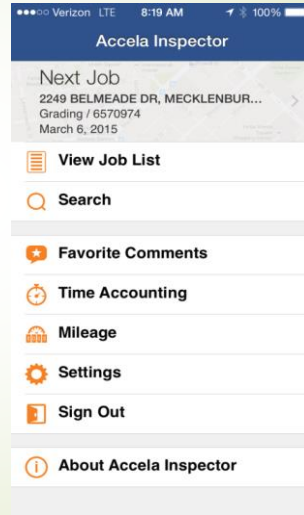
●●●○○ Verizon LTE 8:19 AM 100%

Accela Inspector

Next Job
2249 BELMEADE DR, MECKLENBUR...
Grading / 6570974
March 6, 2015

View Job List

Search

Favorite Comments

Time Accounting

Mileage

Settings

Sign Out

About Accela Inspector